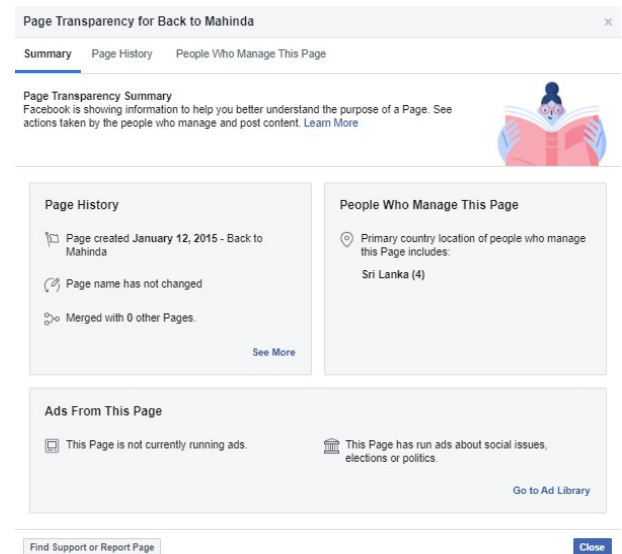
Page Transparency for Back to Mahinda

×

Summary Page History People Who Manage This Page

Page Transparency Summary
Facebook is showing information to help you better understand the purpose of a Page. See actions taken by the people who manage and post content. Learn More

Page History

Page created January 12, 2015 - Back to Mahinda

Page name has not changed

Merged with 0 other Pages.

See More

People Who Manage This Page

Primary country location of people who manage this Page includes:

Sri Lanka (4)

Ads From This Page

This Page is not currently running ads.

This Page has run ads about social issues, elections or politics.

Go to Ad Library

Find Support or Report Page

Close